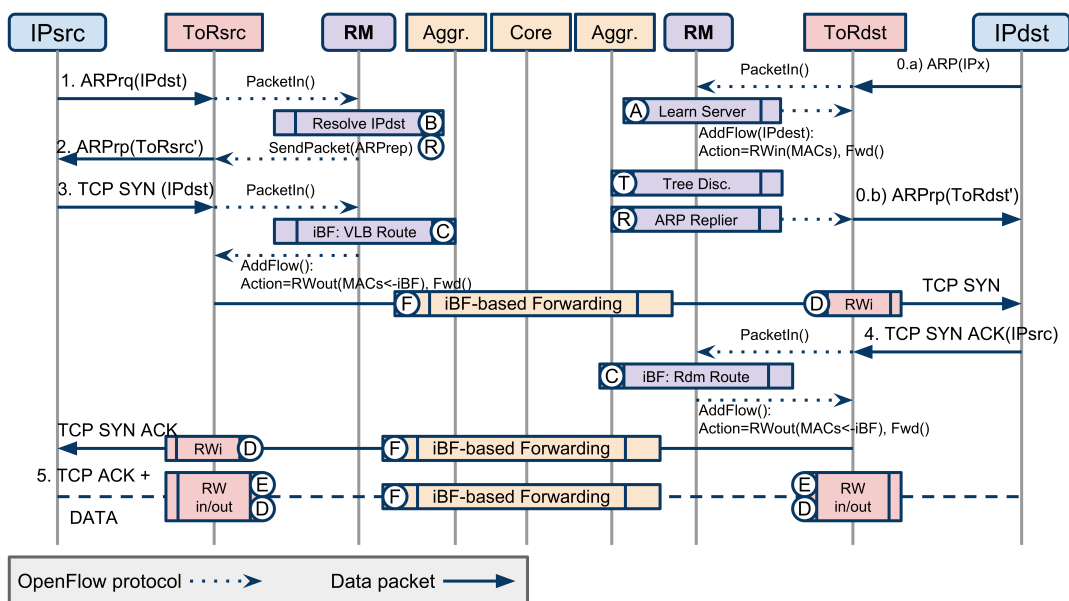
IPsrc | ToRsrc | RM | Aggr. | Core | Aggr. | RM | ToRdst | IPdst

0.a) ARP(IPx)
PacketIn()
A Learn Server
AddFlow(IPdest):
Action=RWin(MACs), Fwd()

1. ARPrq(IPdst)
PacketIn()
Resolve IPdst B
2. ARPrp(ToRsrc')
SendPacket(ARPrep) R

T Tree Disc.
3. TCP SYN (IPdst)
PacketIn()
R ARP Replier
0.b) ARPrp(ToRdst')
iBF: VLB Route C
AddFlow():
Action=RWout(MACs<-iBF), Fwd()

F iBF-based Forwarding
D RWi
TCP SYN
PacketIn()
4. TCP SYN ACK(IPsrc)
C iBF: Rdm Route
AddFlow():
Action=RWout(MACs<-iBF), Fwd()

TCP SYN ACK
RWi D
F iBF-based Forwarding

5. TCP ACK +
DATA
RW in/out E D
F iBF-based Forwarding
E D RW in/out

OpenFlow protocol
Data packet